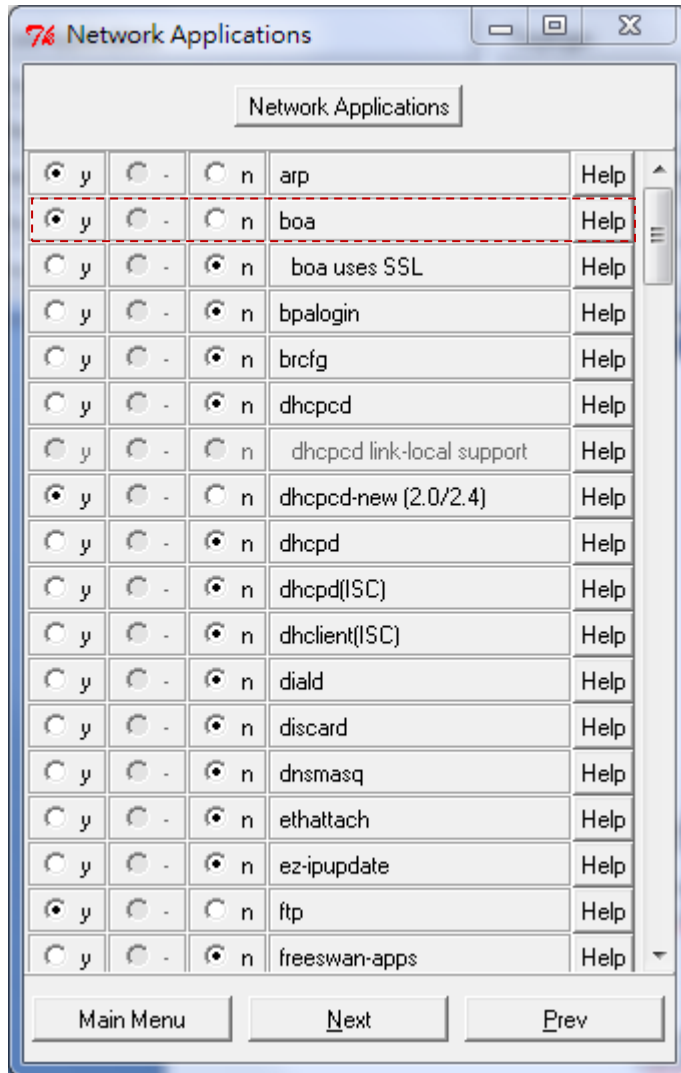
Network Applications

Network Applications

| | | | | |
|---|---|---|---|---|
| y | - | n | arp | Help |
| y | - | n | boa | Help |
| y | - | n | boa uses SSL | Help |
| y | - | n | bpalogin | Help |
| y | - | n | brcfg | Help |
| y | - | n | dhcpcd | Help |
| y | - | n | dhcpcd link-local support | Help |
| y | - | n | dhcpcd-new (2.0/2.4) | Help |
| y | - | n | dhcpd | Help |
| y | - | n | dhcpd(ISC) | Help |
| y | - | n | dhclient(ISC) | Help |
| y | - | n | diald | Help |
| y | - | n | discard | Help |
| y | - | n | dnsmasq | Help |
| y | - | n | ethattach | Help |
| y | - | n | ez-ipupdate | Help |
| y | - | n | ftp | Help |
| y | - | n | freeswan-apps | Help |

Main Menu | Next | Prev